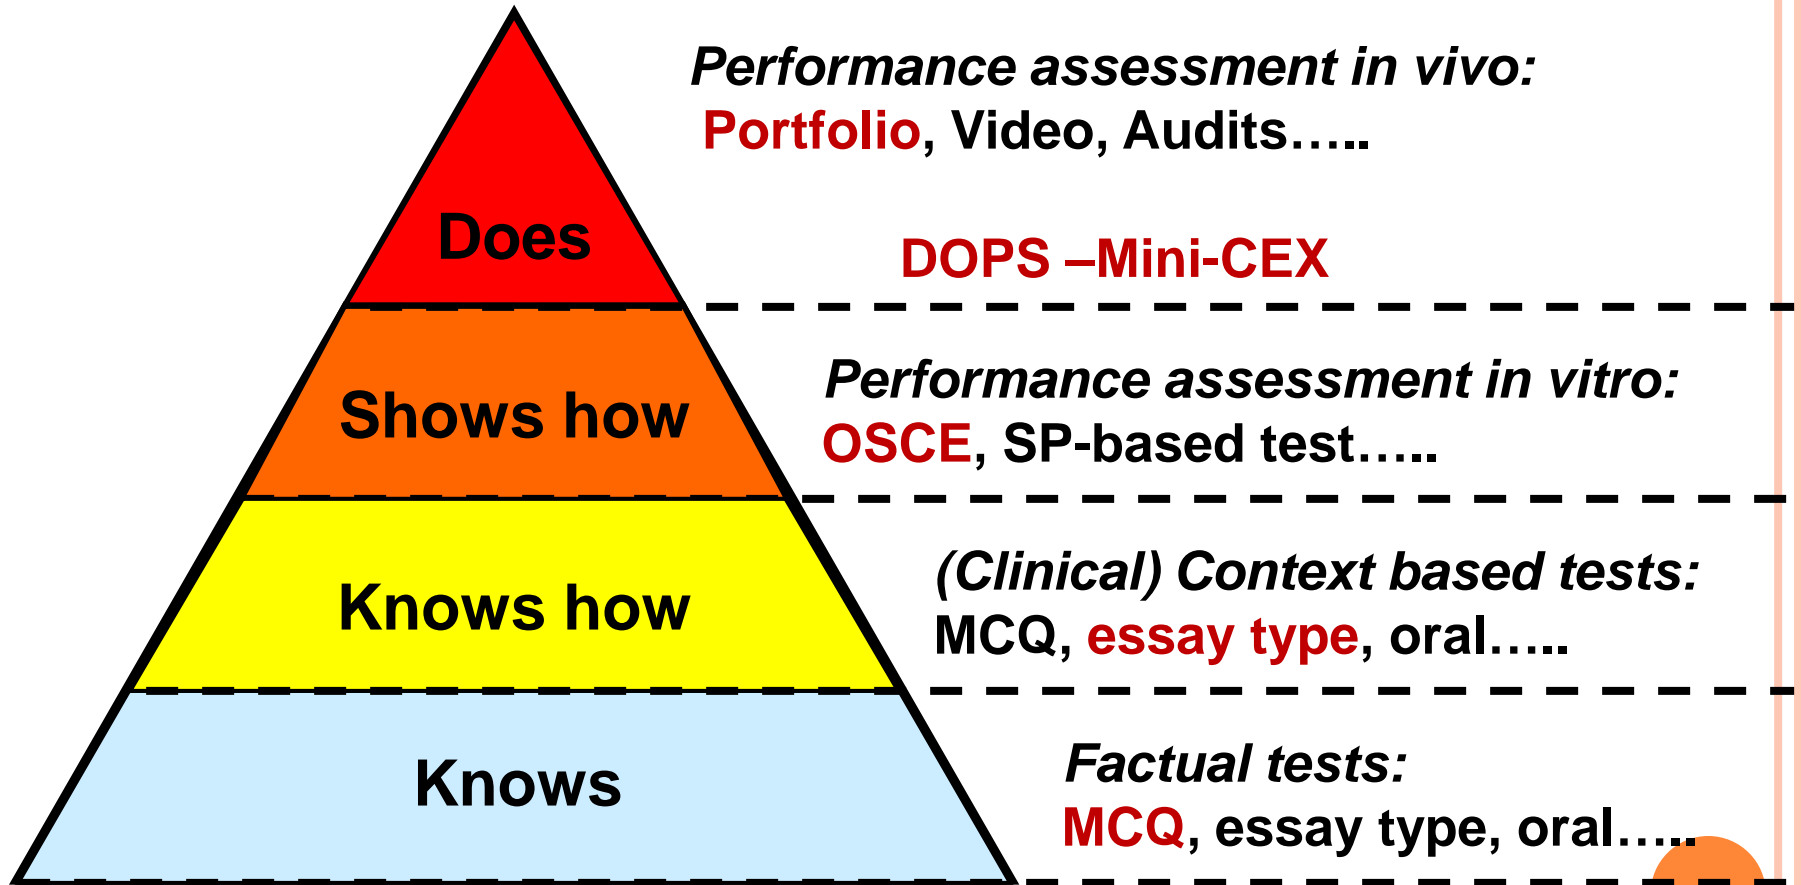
Does

Performance assessment in vivo:
Portfolio, Video, Audits…..

DOPS –Mini-CEX

Shows how

Performance assessment in vitro:
OSCE, SP-based test…..

Knows how

(Clinical) Context based tests:
MCQ, essay type, oral…..

Knows

Factual tests:
MCQ, essay type, oral…..